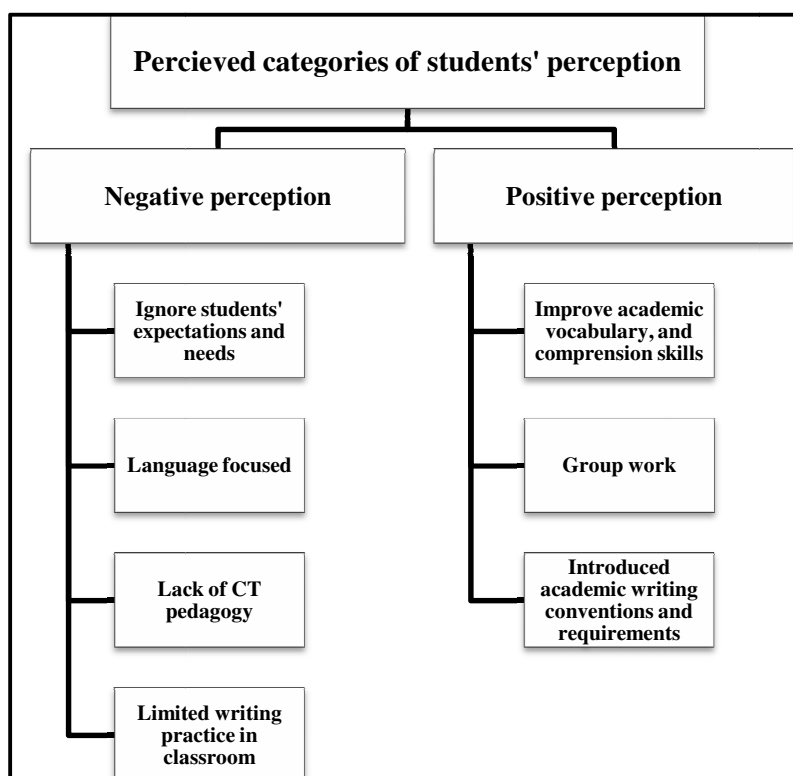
Percieved categories of students' perception

Negative perception

Ignore students' expectations and needs

Language focused

Lack of CT pedagogy

Limited writing practice in classroom

Positive perception

Improve academic vocabulary, and comprension skills

Group work

Introduced academic writing conventions and requirements